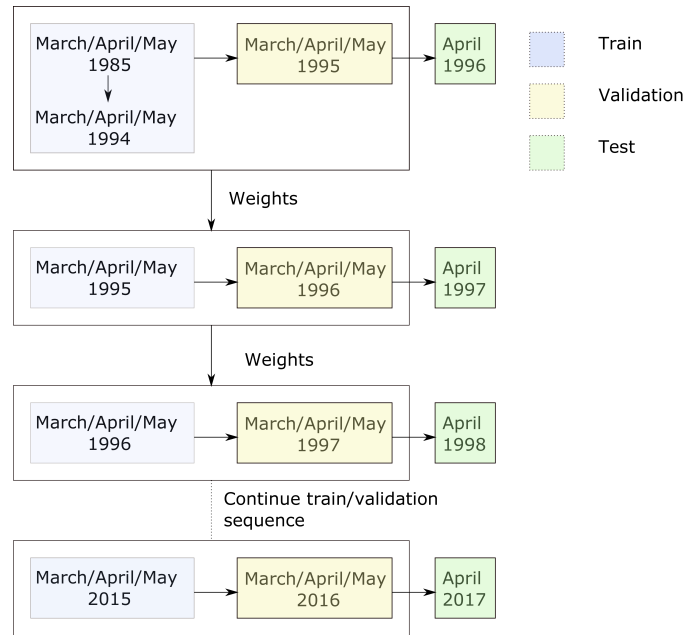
March/April/May 1985

March/April/May 1994

March/April/May 1995

April 1996

Train

Validation

Test

Weights

March/April/May 1995

March/April/May 1996

April 1997

Weights

March/April/May 1996

March/April/May 1997

April 1998

Continue train/validation sequence

March/April/May 2015

March/April/May 2016

April 2017